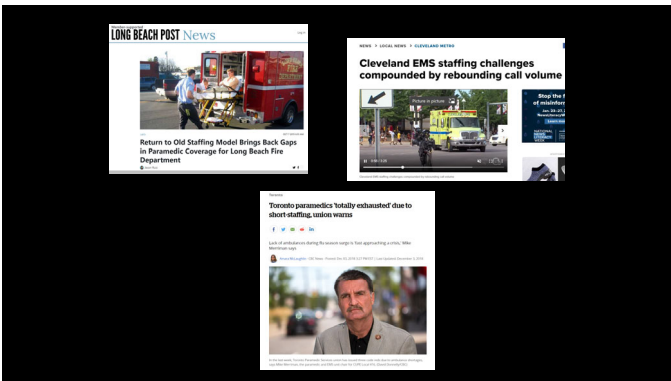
Member-supported
LONG BEACH POST News

Return to Old Staffing Model Brings Back Gaps in Paramedic Coverage for Long Beach Fire Department

NEWS > LOCAL NEWS > CLEVELAND METRO

Cleveland EMS staffing challenges compounded by rebounding call volume

Picture in picture

Stop the f
of misinfor

NATIONAL NEWS LITERACY WEEK

Toronto

Toronto paramedics 'totally exhausted' due to short-staffing, union warns

Lack of ambulances during flu season surge is 'fast approaching a crisis,' Mike Merriman says

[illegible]